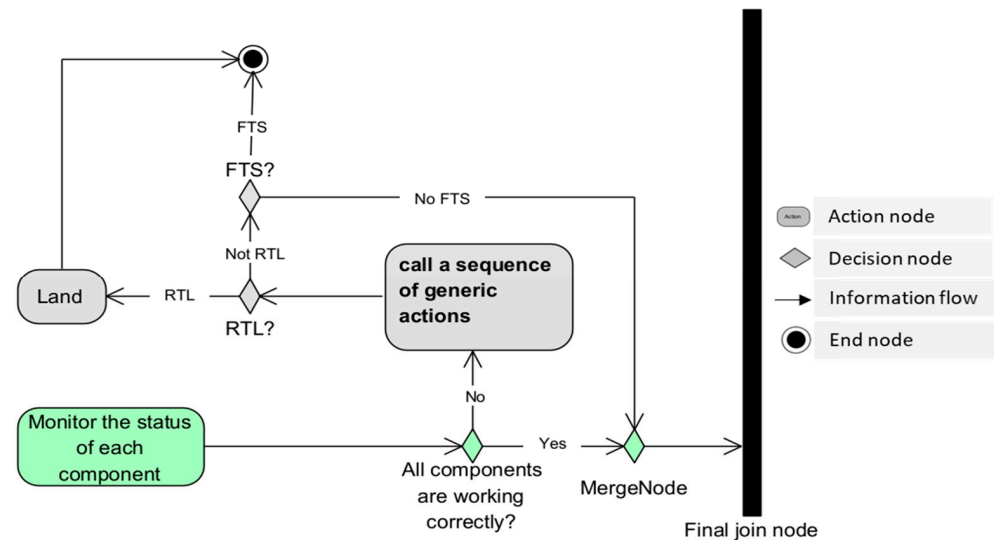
FTS

FTS?

No FTS

Not RTL

call a sequence of generic actions

Land

RTL

RTL?

No

Monitor the status of each component

Yes

All components are working correctly?

MergeNode

Final join node

Action

Action node

Decision node

Information flow

End node